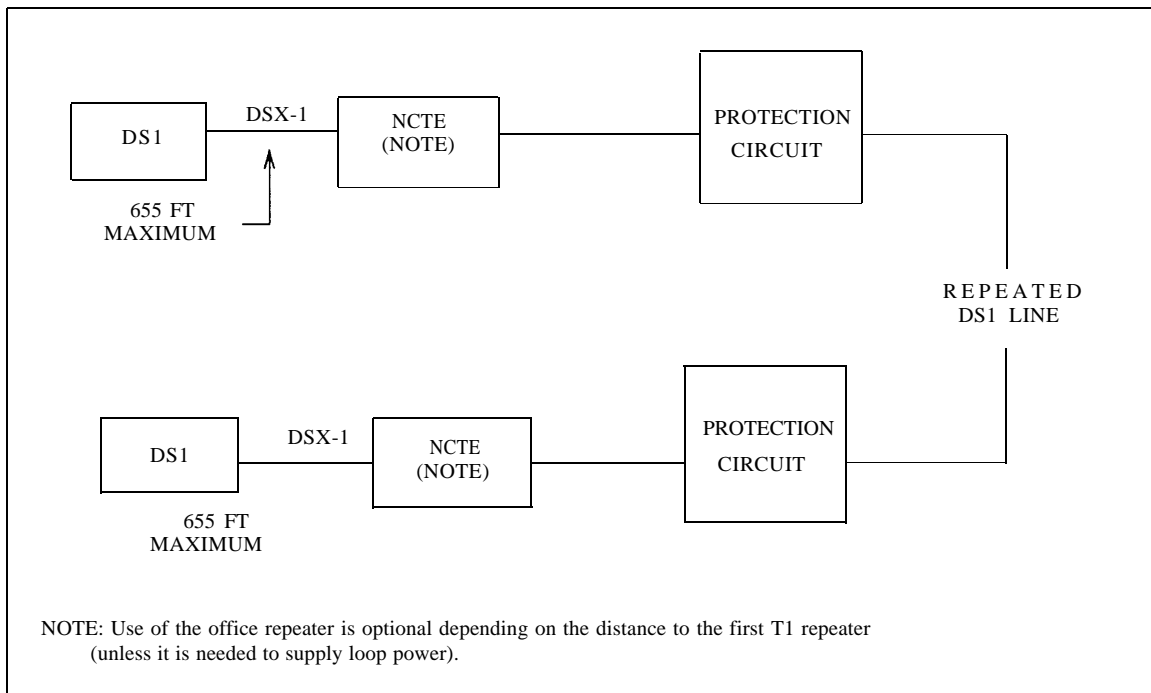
DS1

DSX-1

NCTE (NOTE)

PROTECTION CIRCUIT

655 FT MAXIMUM

R E P E A T E D DS1 LINE

DS1

DSX-1

NCTE (NOTE)

PROTECTION CIRCUIT

655 FT MAXIMUM

NOTE: Use of the office repeater is optional depending on the distance to the first T1 repeater (unless it is needed to supply loop power).